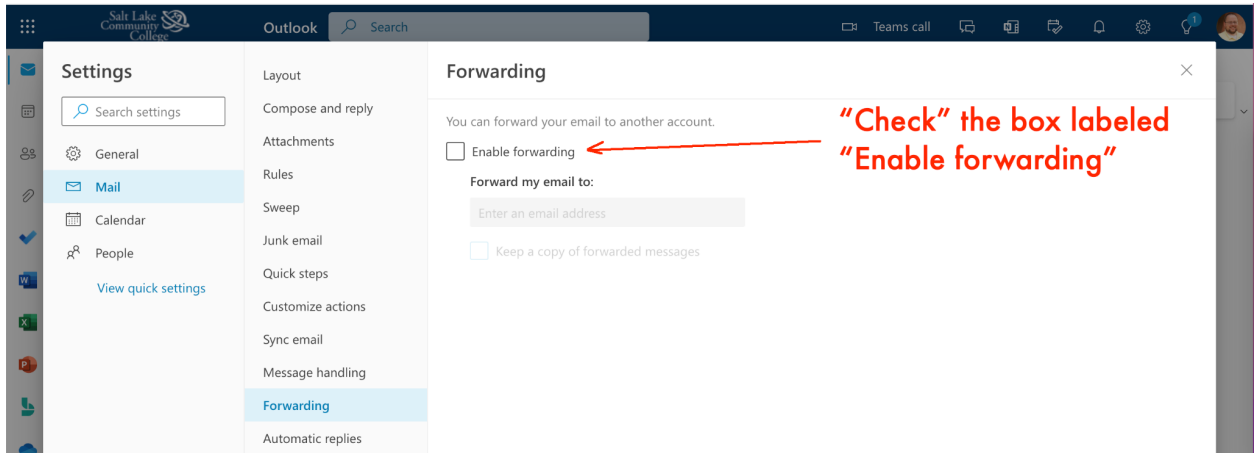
Salt Lake Community College

Outlook

Search

Teams call

1

Settings

Search settings

General

Mail

Calendar

People

View quick settings

Layout

Compose and reply

Attachments

Rules

Sweep

Junk email

Quick steps

Customize actions

Sync email

Message handling

Forwarding

Automatic replies

Forwarding

You can forward your email to another account.

Enable forwarding

Forward my email to:

Enter an email address

Keep a copy of forwarded messages

"Check" the box labeled "Enable forwarding"